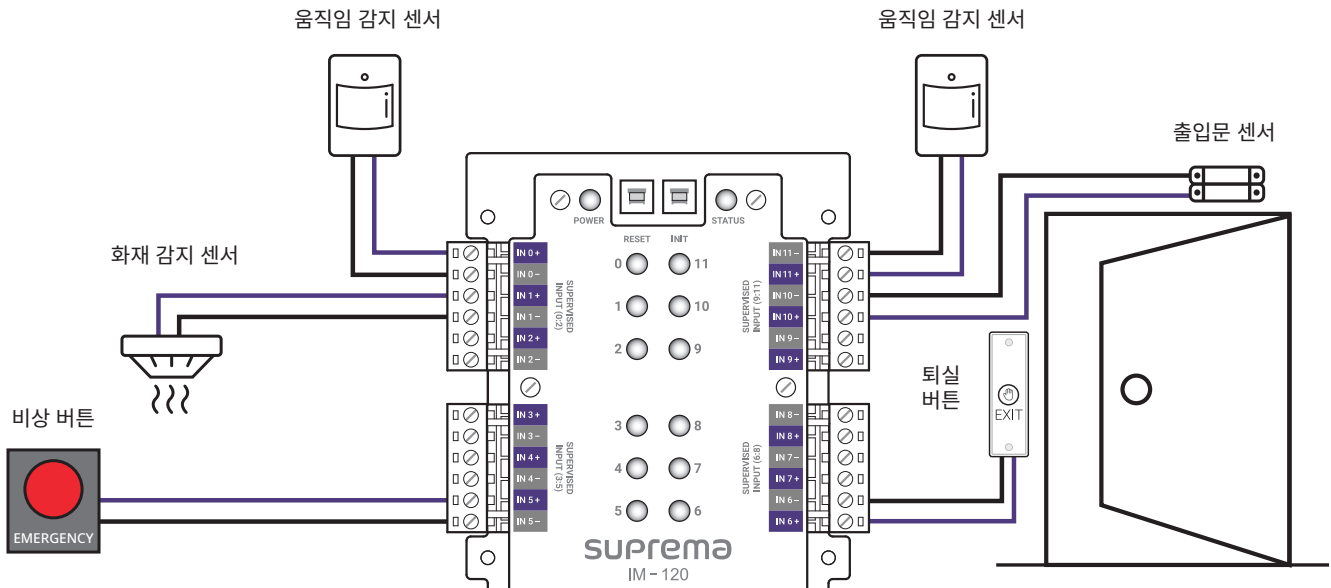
움직임 감지 센서

움직임 감지 센서

출입문 센서

화재 감지 센서

비상 버튼

EMERGENCY

퇴실 버튼

EXIT

POWER

RESET

INIT

STATUS

IN 0 +
IN 0 −
IN 1 +
IN 1 −
IN 2 +
IN 2 −

SUPERVISED INPUT (0:2)

IN 3 +
IN 3 −
IN 4 +
IN 4 −
IN 5 +
IN 5 −

SUPERVISED INPUT (3:5)

0 11
1 10
2 9
3 8
4 7
5 6

IN 11 −
IN 11 +
IN 10 −
IN 10 +
IN 9 −
IN 9 +

SUPERVISED INPUT (9:11)

IN 8 −
IN 8 +
IN 7 −
IN 7 +
IN 6 −
IN 6 +

SUPERVISED INPUT (6:8)

suprema
IM − 120